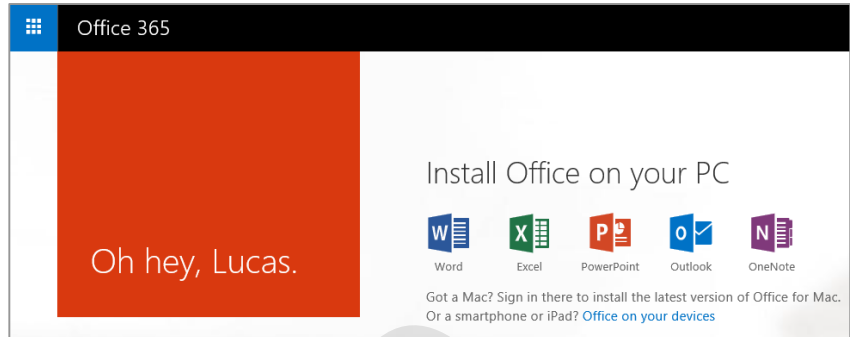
Office 365

Oh hey, Lucas.

Install Office on your PC

Word Excel PowerPoint Outlook OneNote

Got a Mac? Sign in there to install the latest version of Office for Mac. Or a smartphone or iPad? Office on your devices